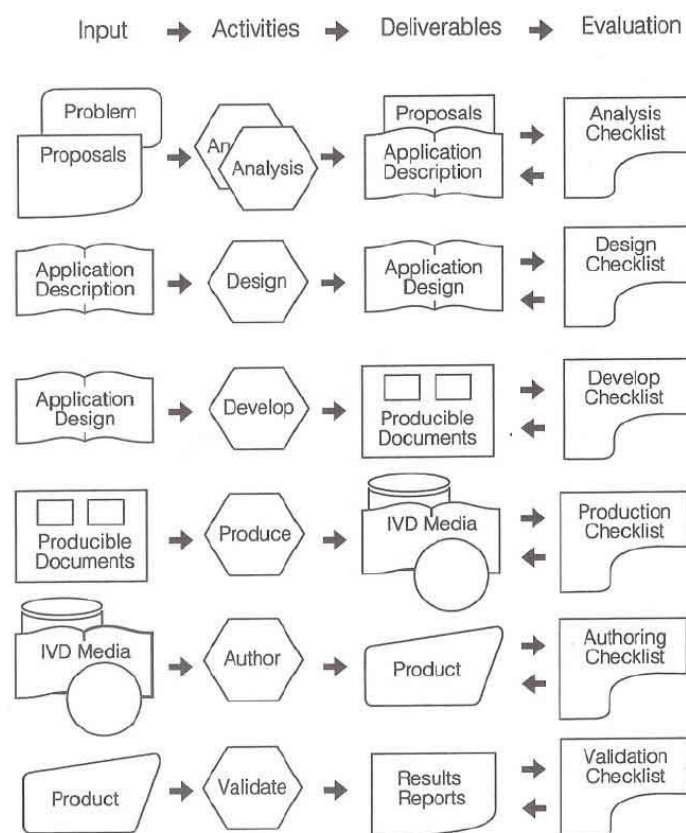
Input → Activities → Deliverables → Evaluation

Problem
Proposals
An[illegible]
Analysis
Proposals
Application Description
Analysis Checklist

Application Description
Design
Application Design
Design Checklist

Application Design
Develop
Producible Documents
Develop Checklist

Producible Documents
Produce
IVD Media
Production Checklist

IVD Media
Author
Product
Authoring Checklist

Product
Validate
Results Reports
Validation Checklist